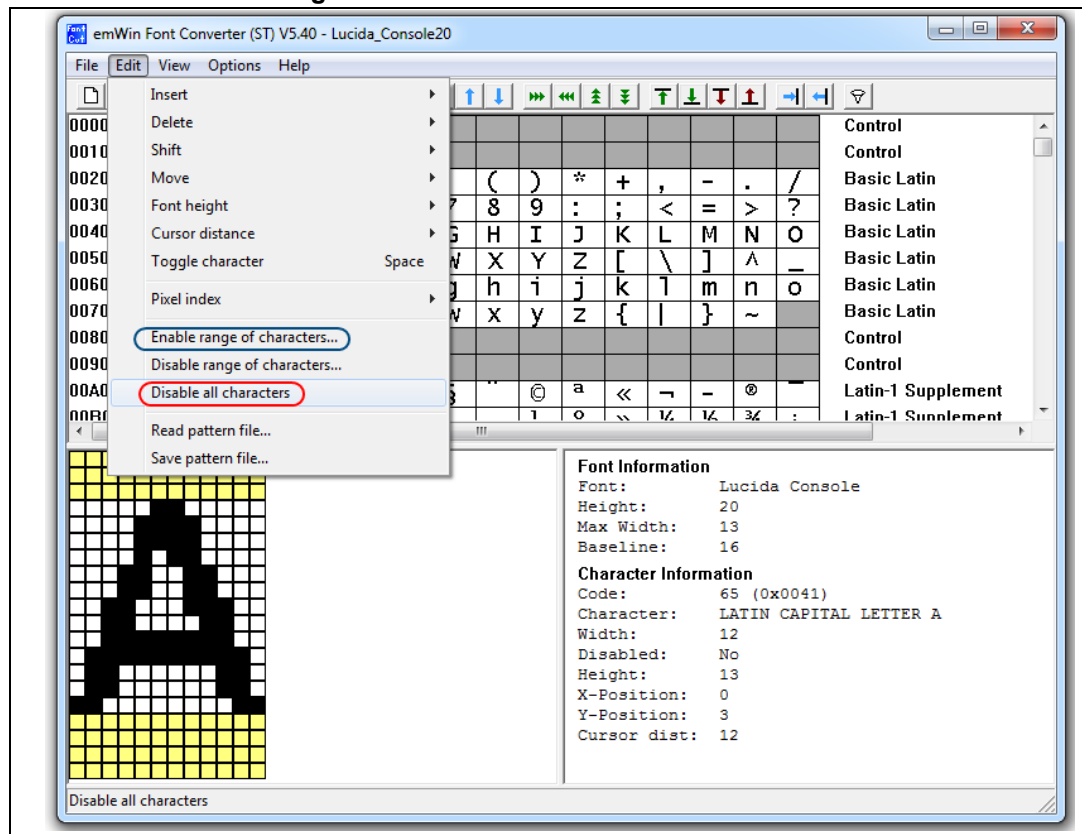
emWin Font Converter (ST) V5.40 - Lucida_Console20

File Edit View Options Help

Insert
Delete
Shift
Move
Font height
Cursor distance
Toggle character Space
Pixel index
Enable range of characters...
Disable range of characters...
Disable all characters
Read pattern file...
Save pattern file...

| | | | | | | | | | | |
|---|---|---|---|---|---|---|---|---|---|---|
| 0000 | | | | | | | | | | Control |
| 0010 | | | | | | | | | | Control |
| 0020 | ( | ) | * | + | , | - | . | / | | Basic Latin |
| 0030 | 7 | 8 | 9 | : | ; | < | = | > | ? | Basic Latin |
| 0040 | G | H | I | J | K | L | M | N | O | Basic Latin |
| 0050 | W | X | Y | Z | [ | \ | ] | ^ | _ | Basic Latin |
| 0060 | g | h | i | j | k | l | m | n | o | Basic Latin |
| 0070 | w | x | y | z | { | \| | } | ~ | | Basic Latin |
| 0080 | | | | | | | | | | Control |
| 0090 | | | | | | | | | | Control |
| 00A0 | § | ¨ | © | ª | « | ¬ | - | ® | ¯ | Latin-1 Supplement |
| 00B0 | | ¹ | º | » | ¼ | ½ | ¾ | ¿ | | Latin-1 Supplement |

Font Information
Font: Lucida Console
Height: 20
Max Width: 13
Baseline: 16

Character Information
Code: 65 (0x0041)
Character: LATIN CAPITAL LETTER A
Width: 12
Disabled: No
Height: 13
X-Position: 0
Y-Position: 3
Cursor dist: 12

Disable all characters